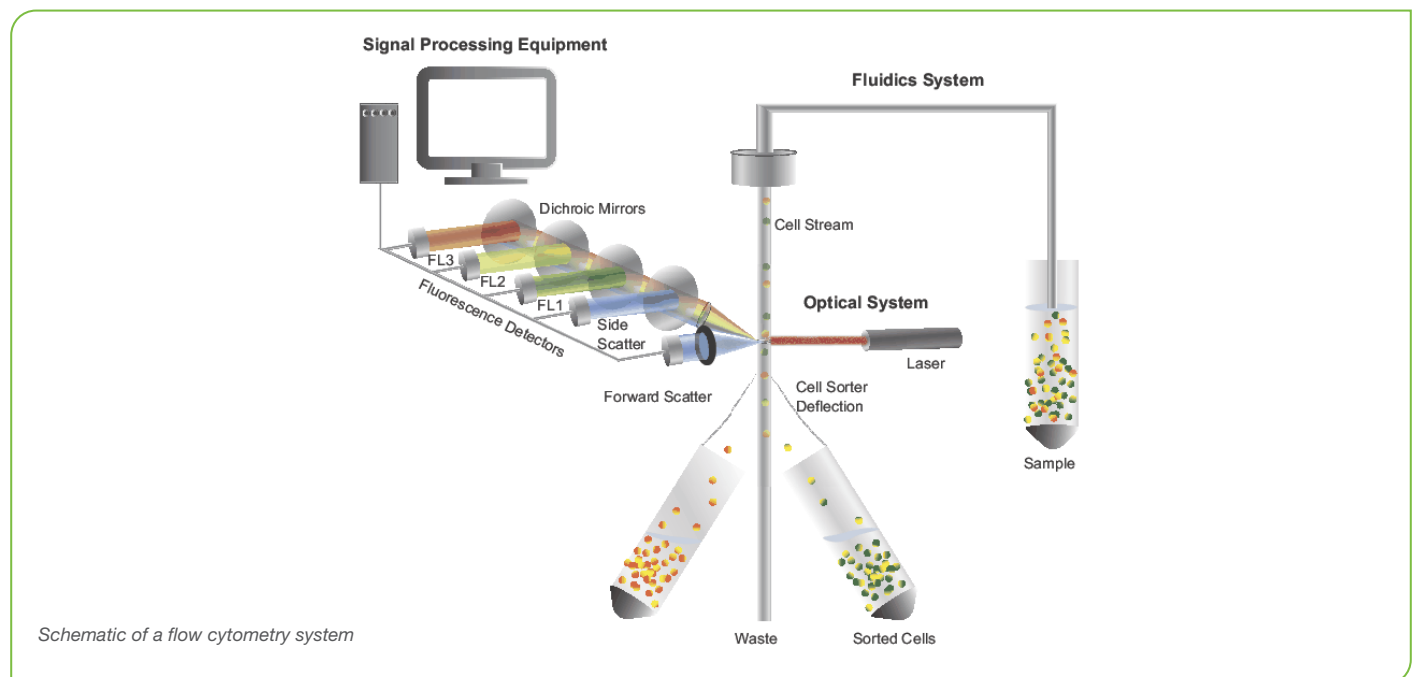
Signal Processing Equipment

Fluidics System

Dichroic Mirrors

Cell Stream

FL3

FL2

FL1

Fluorescence Detectors

Side Scatter

Optical System

Laser

Forward Scatter

Cell Sorter Deflection

Sample

Waste

Sorted Cells

Schematic of a flow cytometry system